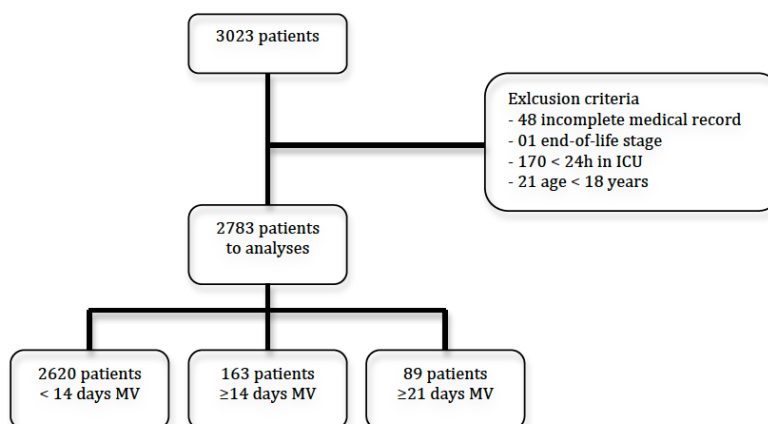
3023 patients

Exlcusion criteria
- 48 incomplete medical record
- 01 end-of-life stage
- 170 < 24h in ICU
- 21 age < 18 years

2783 patients
to analyses

2620 patients
< 14 days MV

163 patients
≥14 days MV

89 patients
≥21 days MV